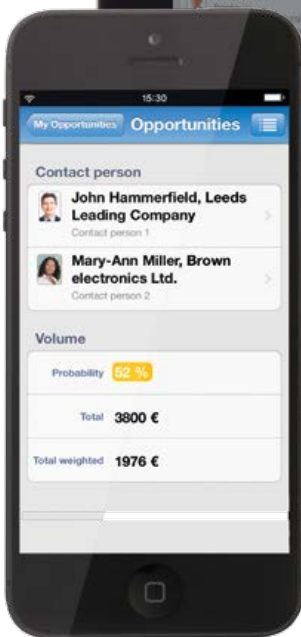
15:30

My Opportunities Opportunities

Contact person

John Hammerfield, Leeds Leading Company
Contact person 1

Mary-Ann Miller, Brown electronics Ltd.
Contact person 2

Volume

Probability 52 %

Total 3800 €

Total weighted 1976 €